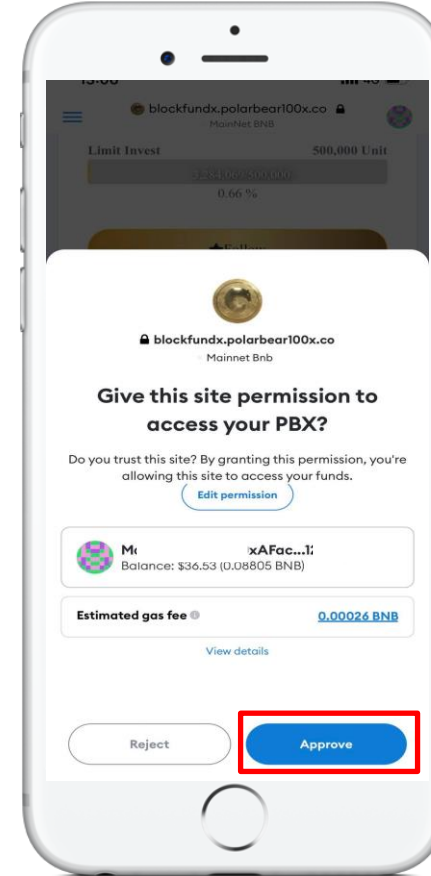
blockfundx.polarbear100x.co
MainNet BNB

Limit Invest
500,000 Unit
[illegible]
0.66 %

blockfundx.polarbear100x.co
Mainnet Bnb

Give this site permission to access your PBX?

Do you trust this site? By granting this permission, you're allowing this site to access your funds.

Edit permission

M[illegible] xAFac...1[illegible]
Balance: $36.53 (0.08805 BNB)

Estimated gas fee
0.00026 BNB

View details

Reject
Approve